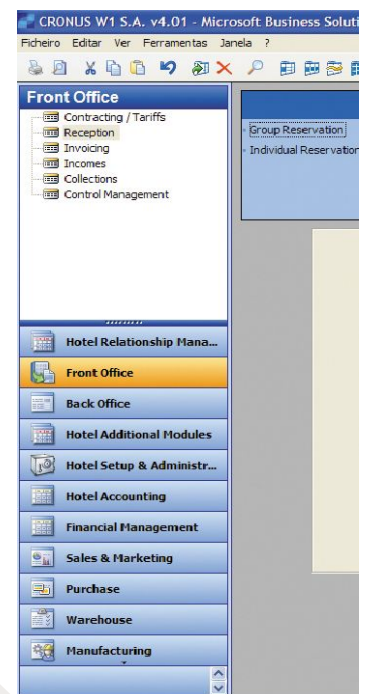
CRONUS W1 S.A. v4.01 - Microsoft Business Soluti

Ficheiro Editar Ver Ferramentas Janela ?

Front Office

Contracting / Tariffs
Reception
Invoicing
Incomes
Collections
Control Management

Group Reservation
Individual Reservation

Hotel Relationship Mana...
Front Office
Back Office
Hotel Additional Modules
Hotel Setup & Administr...
Hotel Accounting
Financial Management
Sales & Marketing
Purchase
Warehouse
Manufacturing